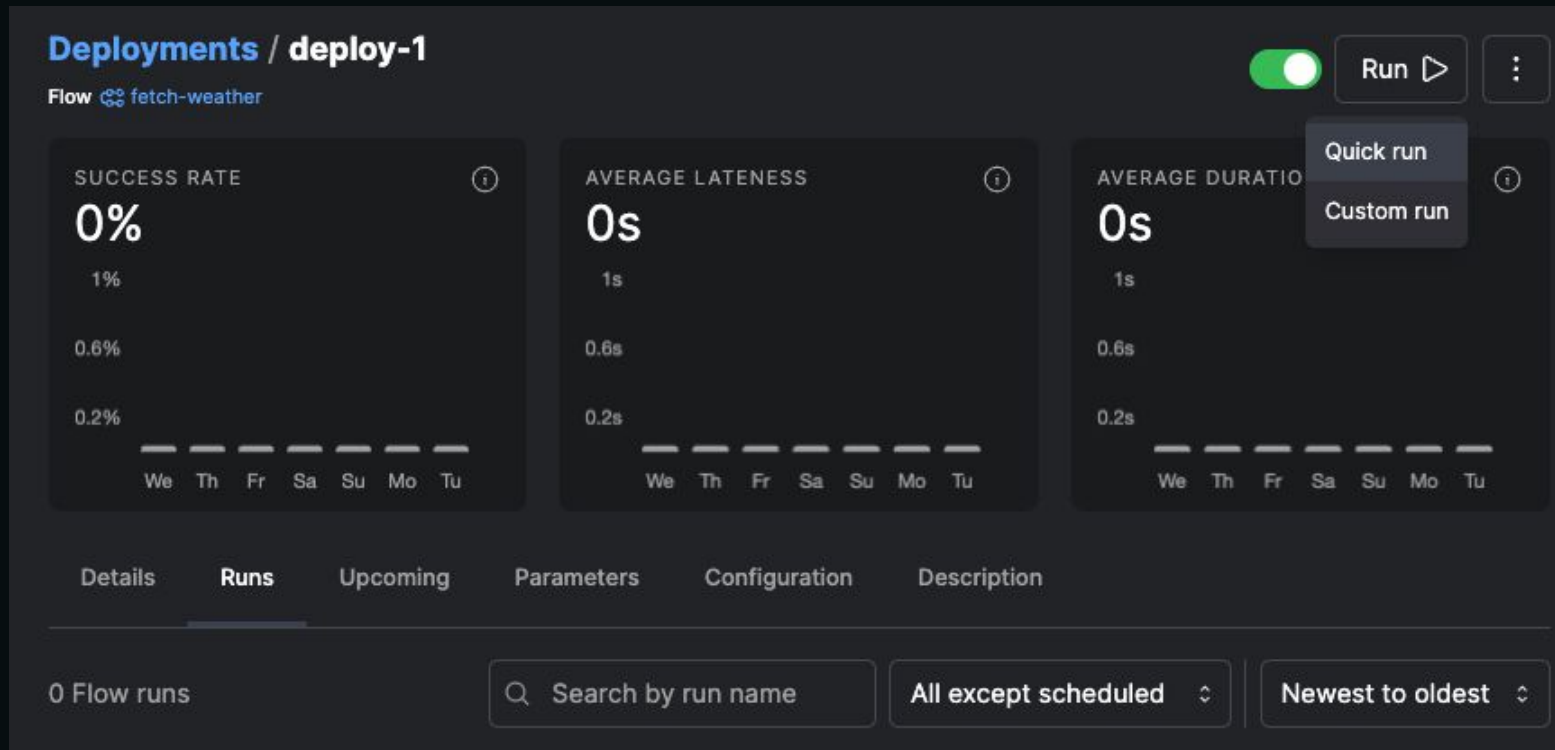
Deployments / deploy-1

Flow fetch-weather

Run

Quick run

Custom run

SUCCESS RATE

0%

1%

0.6%

0.2%

We Th Fr Sa Su Mo Tu

AVERAGE LATENESS

0s

1s

0.6s

0.2s

We Th Fr Sa Su Mo Tu

AVERAGE DURATIO

0s

1s

0.6s

0.2s

We Th Fr Sa Su Mo Tu

Details Runs Upcoming Parameters Configuration Description

0 Flow runs

Search by run name

All except scheduled

Newest to oldest